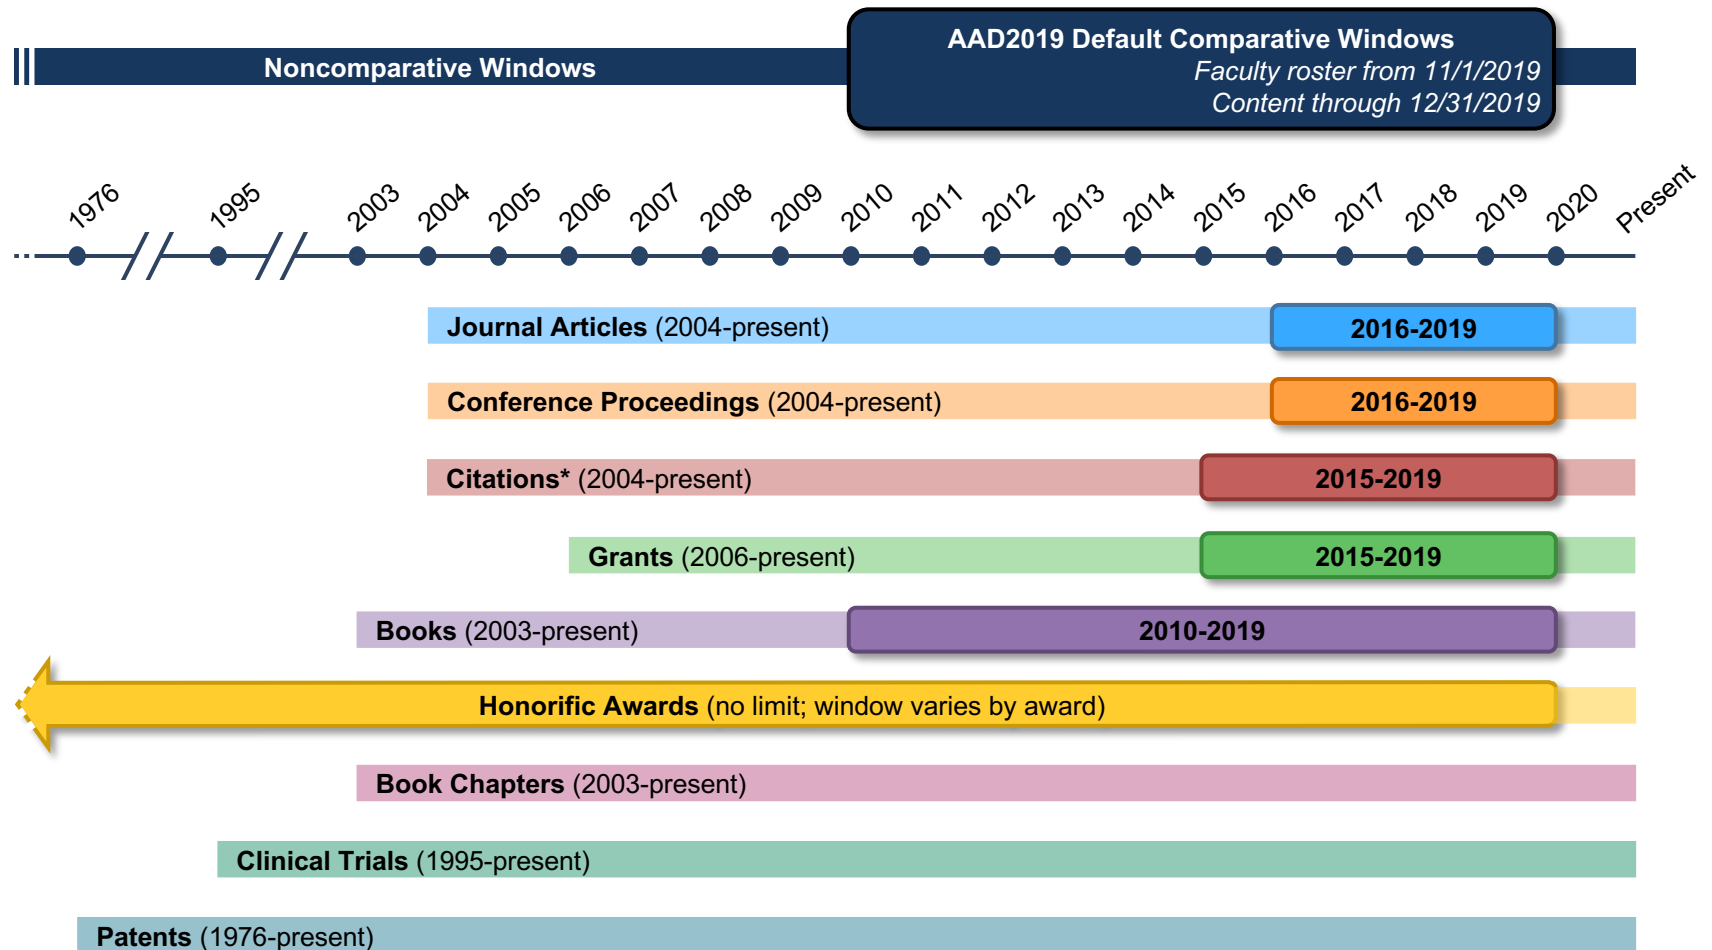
Noncomparative Windows

AAD2019 Default Comparative Windows
Faculty roster from 11/1/2019
Content through 12/31/2019

1976 1995 2003 2004 2005 2006 2007 2008 2009 2010 2011 2012 2013 2014 2015 2016 2017 2018 2019 2020 Present

Journal Articles (2004-present) 2016-2019

Conference Proceedings (2004-present) 2016-2019

Citations* (2004-present) 2015-2019

Grants (2006-present) 2015-2019

Books (2003-present) 2010-2019

Honorific Awards (no limit; window varies by award)

Book Chapters (2003-present)

Clinical Trials (1995-present)

Patents (1976-present)